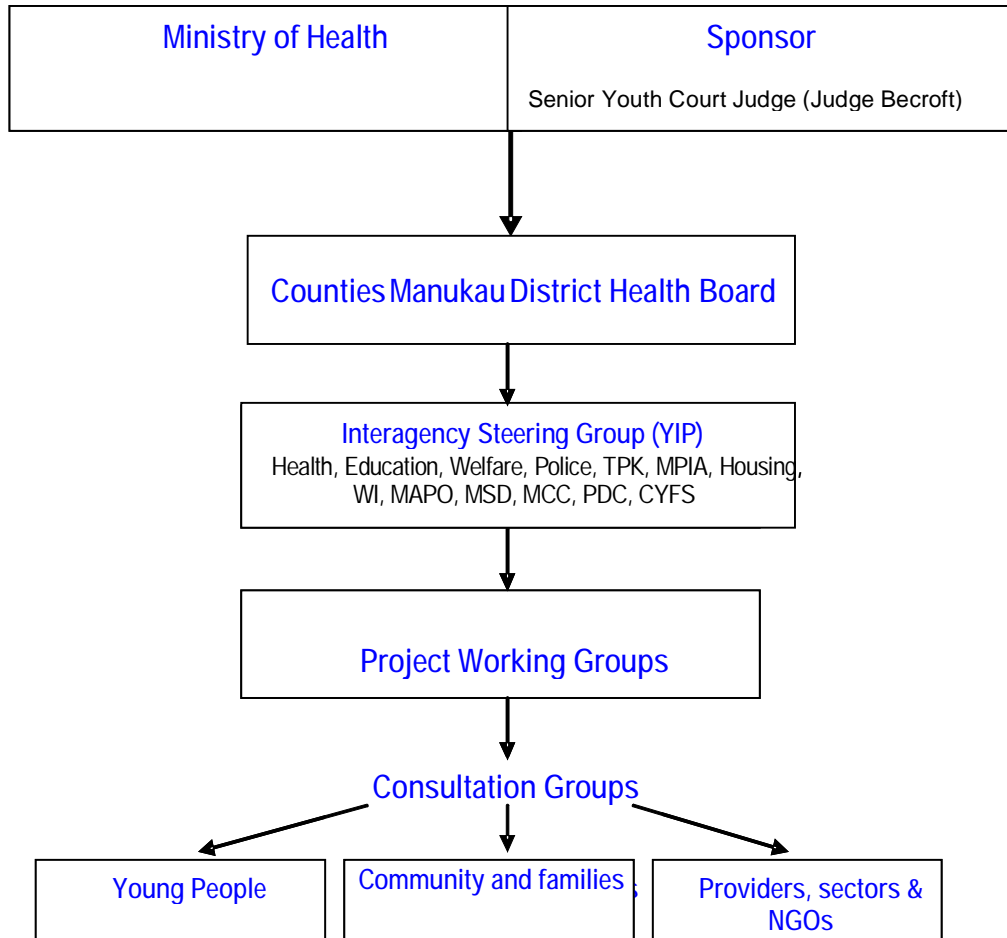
Ministry of Health

Sponsor

Senior Youth Court Judge (Judge Becroft)

Counties Manukau District Health Board

Interagency Steering Group (YIP)
Health, Education, Welfare, Police, TPK, MPIA, Housing, WI, MAPO, MSD, MCC, PDC, CYFS

Project Working Groups

Consultation Groups

Young People

Community and families

Providers, sectors & NGOs